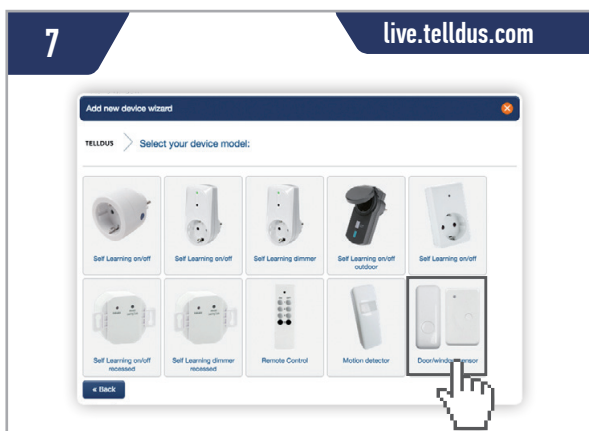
7

live.telldus.com

Add new device wizard

TELLDUS

Select your device model:

Self Learning on/off

Self Learning on/off

Self Learning dimmer

Self Learning on/off outdoor

Self Learning on/off

Self Learning on/off recessed

Self Learning dimmer recessed

Remote Control

Motion detector

Door/window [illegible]ensor

« Back